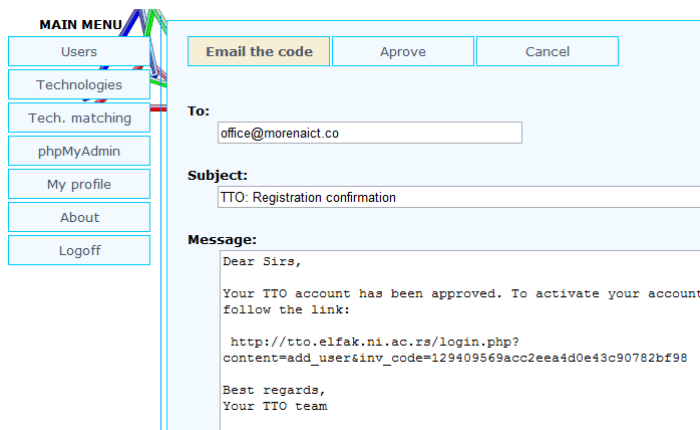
MAIN MENU

Users

Technologies

Tech. matching

phpMyAdmin

My profile

About

Logoff

Email the code

Aprove

Cancel

To:

office@morenaict.co

Subject:

TTO: Registration confirmation

Message:

Dear Sirs,

Your TTO account has been approved. To activate your account follow the link:

http://tto.elfak.ni.ac.rs/login.php?content=add_user&inv_code=129409569acc2eea4d0e43c90782bf98

Best regards,
Your TTO team